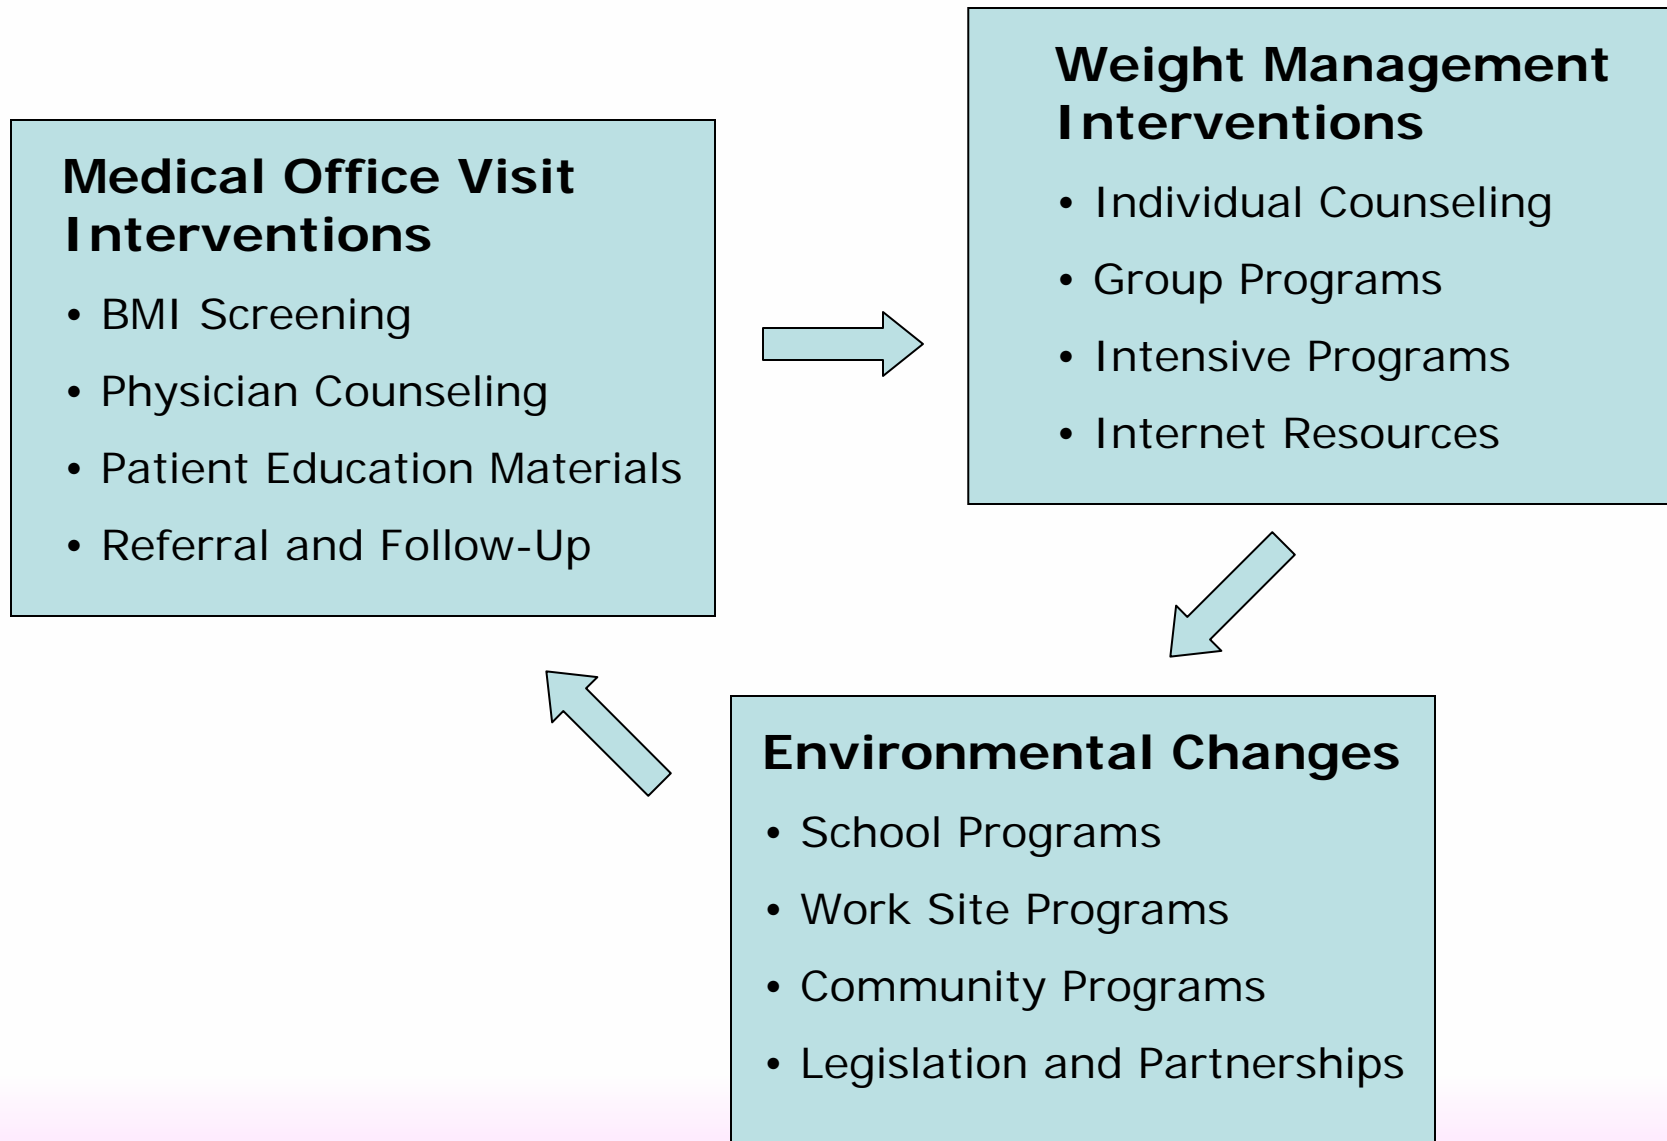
Medical Office Visit Interventions

- BMI Screening
- Physician Counseling
- Patient Education Materials
- Referral and Follow-Up

Weight Management Interventions

- Individual Counseling
- Group Programs
- Intensive Programs
- Internet Resources

Environmental Changes

- School Programs
- Work Site Programs
- Community Programs
- Legislation and Partnerships